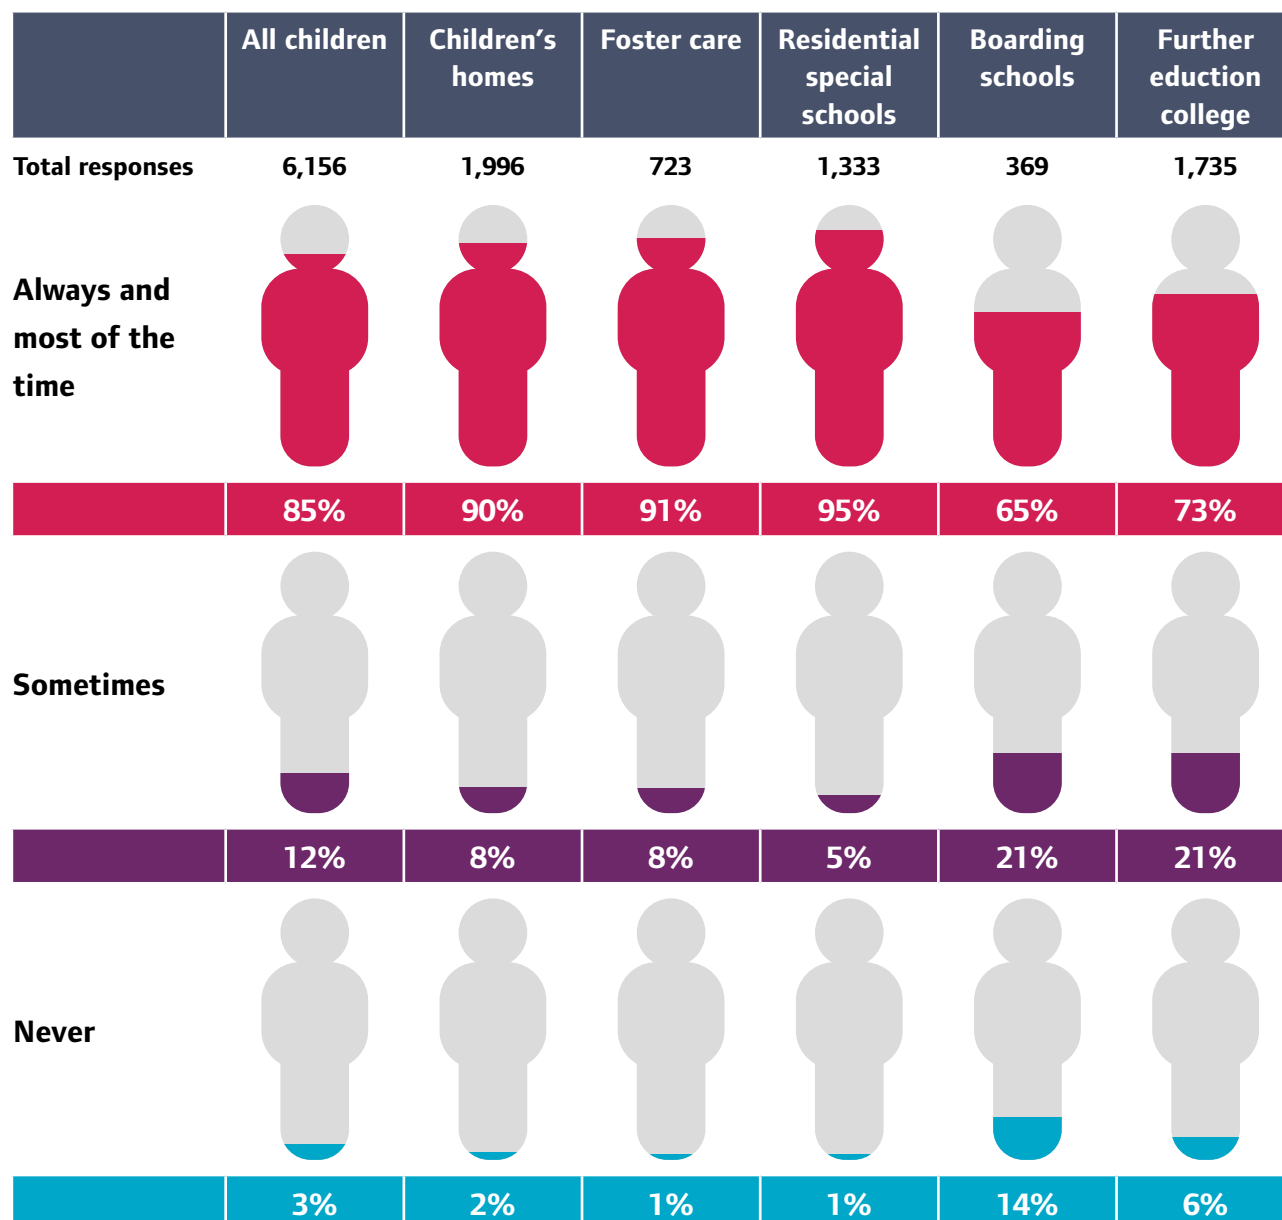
| | All children | Children's homes | Foster care | Residential special schools | Boarding schools | Further eduction college |
|---|---|---|---|---|---|---|
| Total responses | 6,156 | 1,996 | 723 | 1,333 | 369 | 1,735 |
| Always and most of the time | 85% | 90% | 91% | 95% | 65% | 73% |
| Sometimes | 12% | 8% | 8% | 5% | 21% | 21% |
| Never | 3% | 2% | 1% | 1% | 14% | 6% |